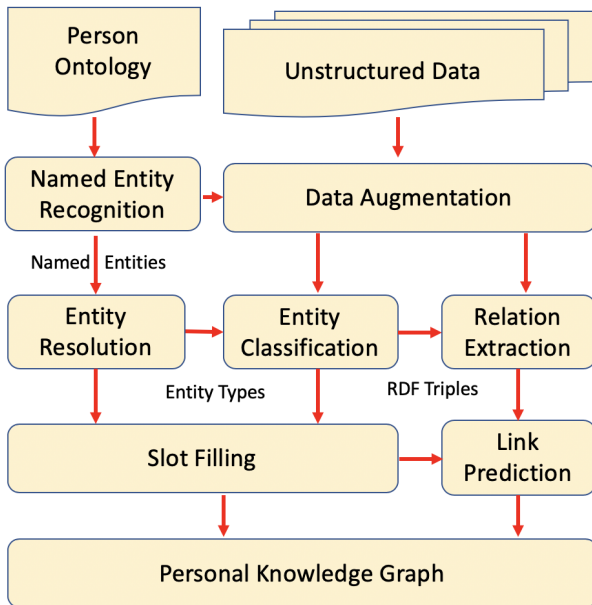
Person Ontology

Unstructured Data

Named Entity Recognition

Data Augmentation

Named Entities

Entity Resolution

Entity Classification

Relation Extraction

Entity Types

RDF Triples

Slot Filling

Link Prediction

Personal Knowledge Graph